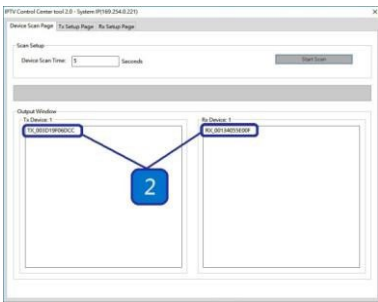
IPTV Control Center tool 2.0 - System IP(169.254.0.221)

Device Scan Page | Tx Setup Page | Rx Setup Page

Scan Setup

Device Scan Time: 5 Seconds

Start Scan

Output Window

Tx Device: 1

TX_0050D10F060CC

Rx Device: 1

RX_0013405SE00F

2